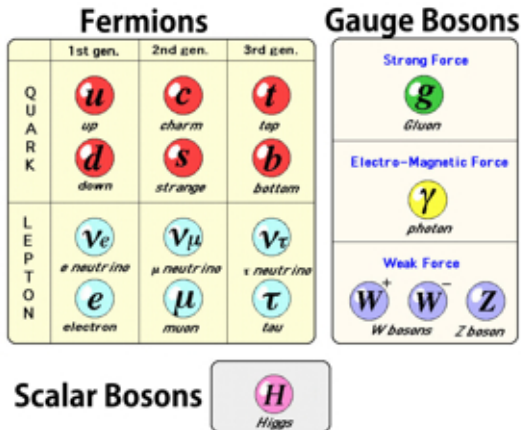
Fermions

|  | 1st gen. | 2nd gen. | 3rd gen. |
|---|---|---|---|
| QUARK | $u$ up | $c$ charm | $t$ top |
|  | $d$ down | $s$ strange | $b$ bottom |
| LEPTON | $\nu_e$ e neutrino | $\nu_\mu$ μ neutrino | $\nu_\tau$ τ neutrino |
|  | $e$ electron | $\mu$ muon | $\tau$ tau |

Gauge Bosons

Strong Force
$g$
Gluon

Electro-Magnetic Force
$\gamma$
photon

Weak Force
$W^+$ $W^-$ $Z$
W bosons Z boson

Scalar Bosons
$H$
Higgs